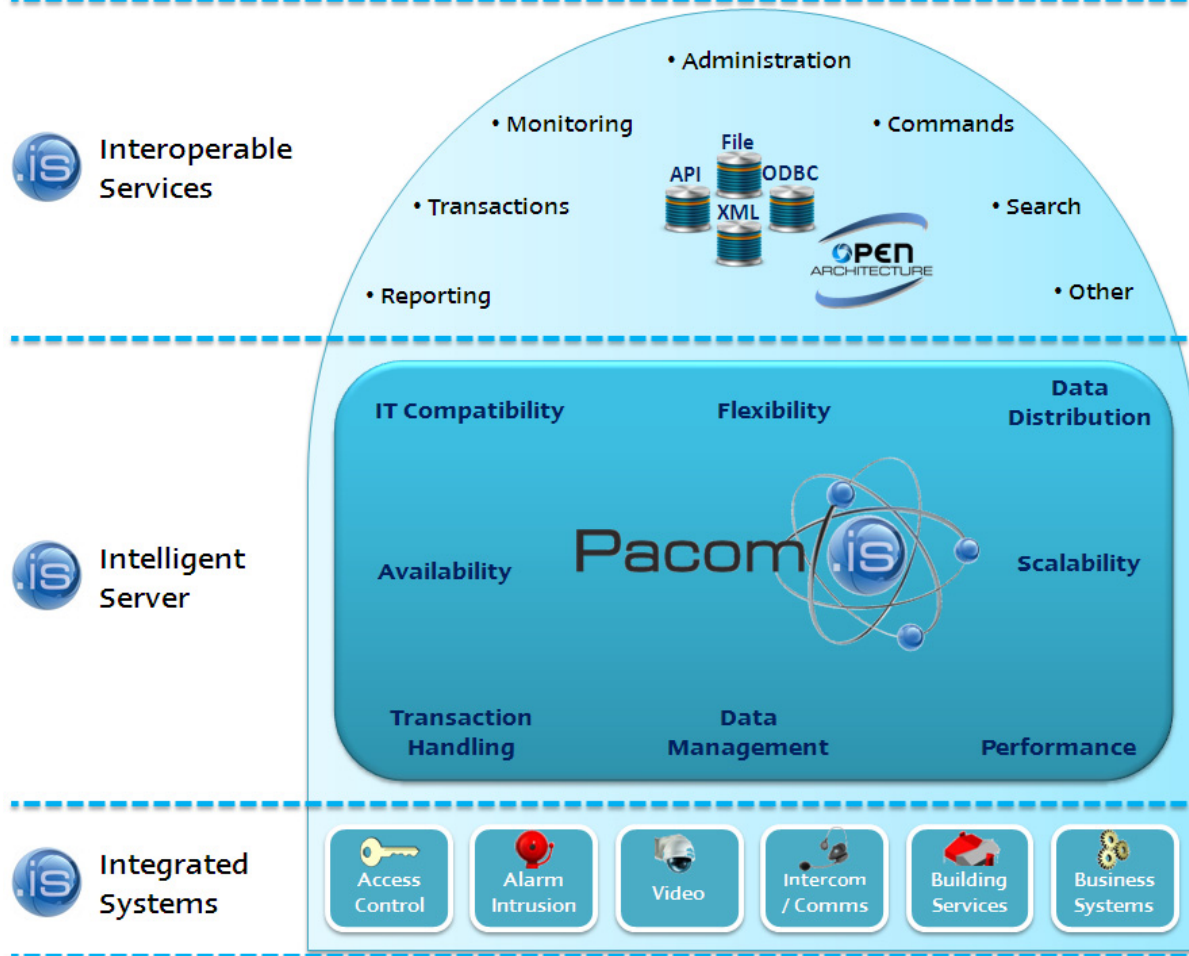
.is Interoperable Services

• Administration
• Monitoring
• Commands
File
API
ODBC
XML
• Transactions
• Search
OPEN ARCHITECTURE
• Reporting
• Other

.is Intelligent Server

IT Compatibility
Flexibility
Data Distribution
Pacom .is
Availability
Scalability
Transaction Handling
Data Management
Performance

.is Integrated Systems

Access Control
Alarm Intrusion
Video
Intercom / Comms
Building Services
Business Systems